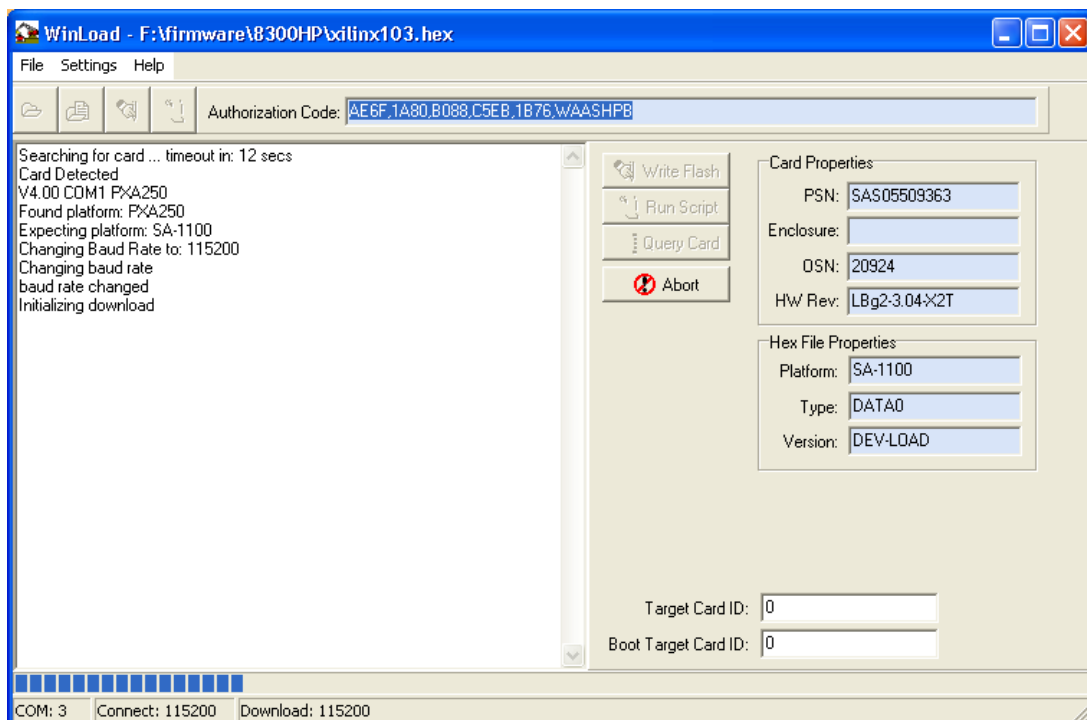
WinLoad - F:\firmware\8300HP\xilinx103.hex

File Settings Help

Authorization Code: AE6F,1A80,B088,C5EB,1B76,WAASHPB

Searching for card ... timeout in: 12 secs
Card Detected
V4.00 COM1 PXA250
Found platform: PXA250
Expecting platform: SA-1100
Changing Baud Rate to: 115200
Changing baud rate
baud rate changed
Initializing download

Write Flash
Run Script
Query Card
Abort

Card Properties
PSN: SAS05509363
Enclosure:
OSN: 20924
HW Rev: LBg2-3.04-X2T

Hex File Properties
Platform: SA-1100
Type: DATA0
Version: DEV-LOAD

Target Card ID: 0
Boot Target Card ID: 0

COM: 3 Connect: 115200 Download: 115200